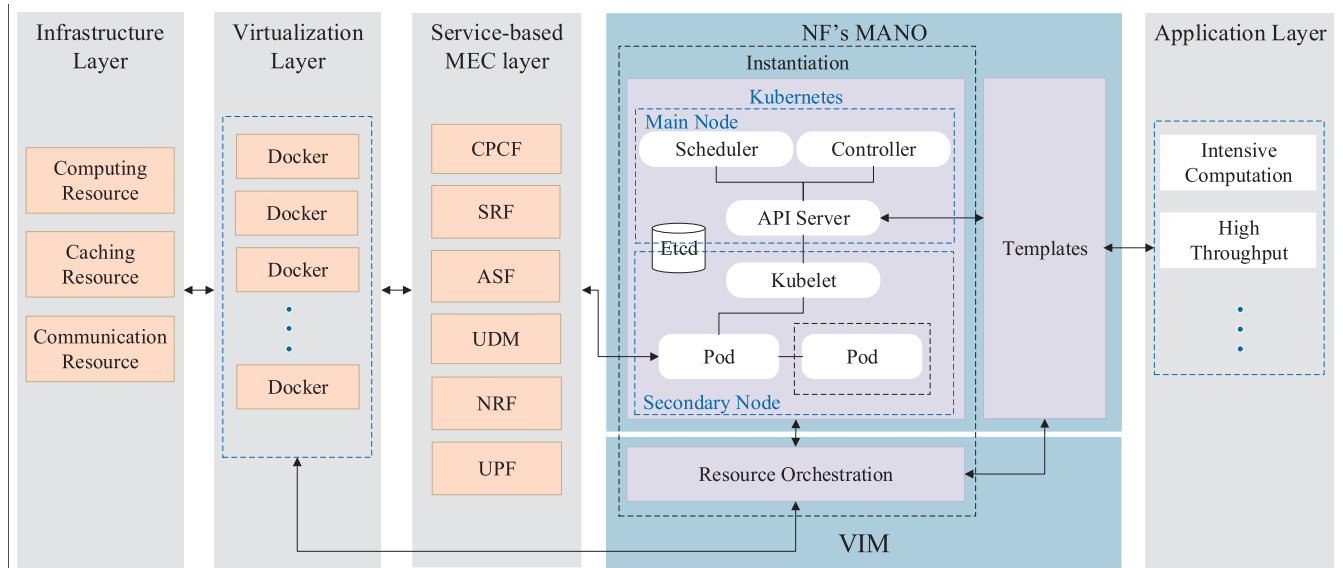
Infrastructure Layer

Computing Resource

Caching Resource

Communication Resource

Virtualization Layer

Docker

Docker

Docker

Docker

Service-based MEC layer

CPCF

SRF

ASF

UDM

NRF

UPF

NF's MANO

Instantiation

Kubernetes

Main Node

Scheduler

Controller

API Server

Etcd

Kubelet

Pod

Pod

Secondary Node

Templates

Resource Orchestration

VIM

Application Layer

Intensive Computation

High Throughput